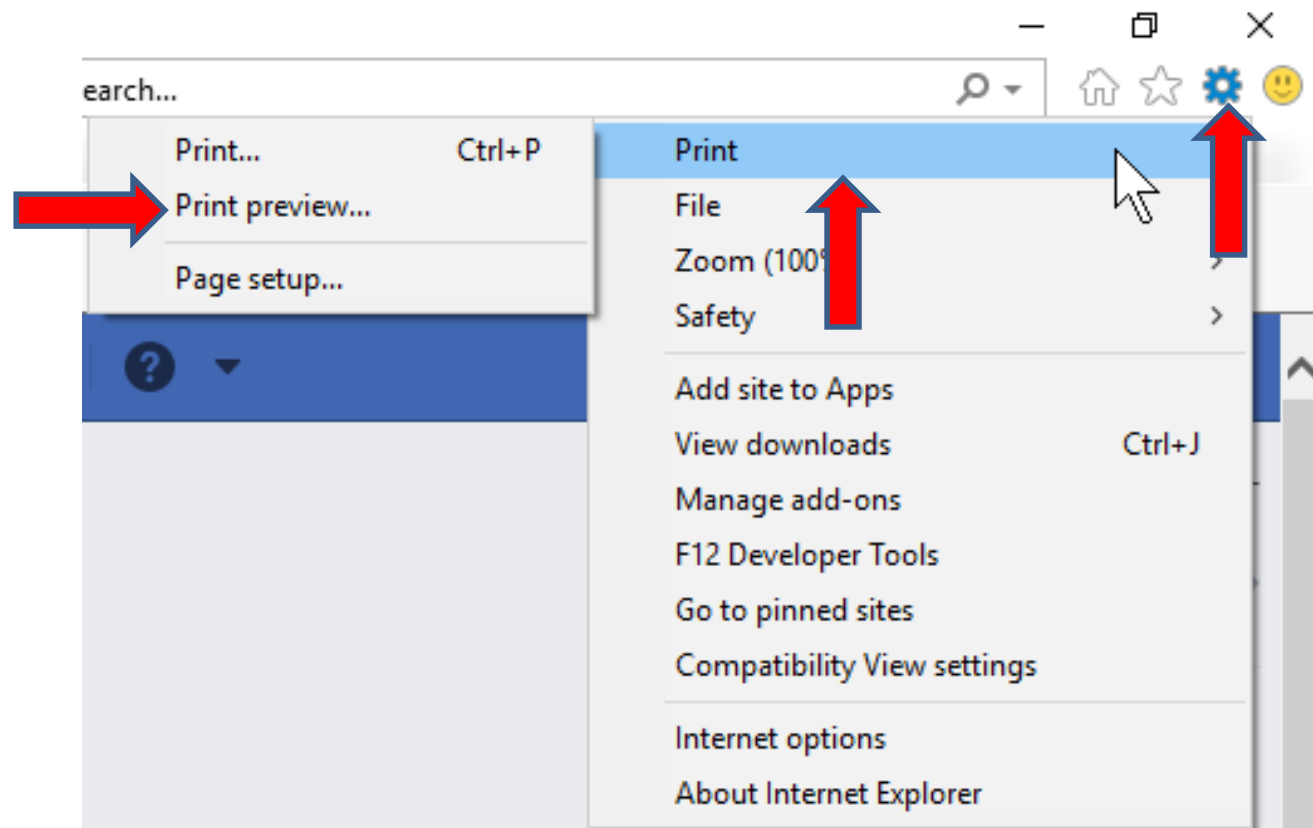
earch...

Print... Ctrl+P
Print preview...
Page setup...

Print
File
Zoom (100
Safety
Add site to Apps
View downloads Ctrl+J
Manage add-ons
F12 Developer Tools
Go to pinned sites
Compatibility View settings
Internet options
About Internet Explorer